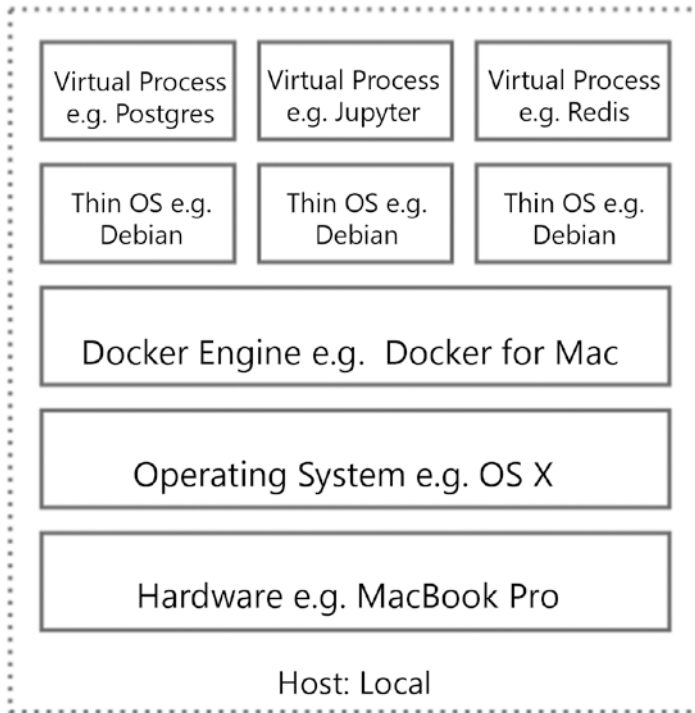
Virtual Process e.g. Postgres

Virtual Process e.g. Jupyter

Virtual Process e.g. Redis

Thin OS e.g. Debian

Thin OS e.g. Debian

Thin OS e.g. Debian

Docker Engine e.g. Docker for Mac

Operating System e.g. OS X

Hardware e.g. MacBook Pro

Host: Local